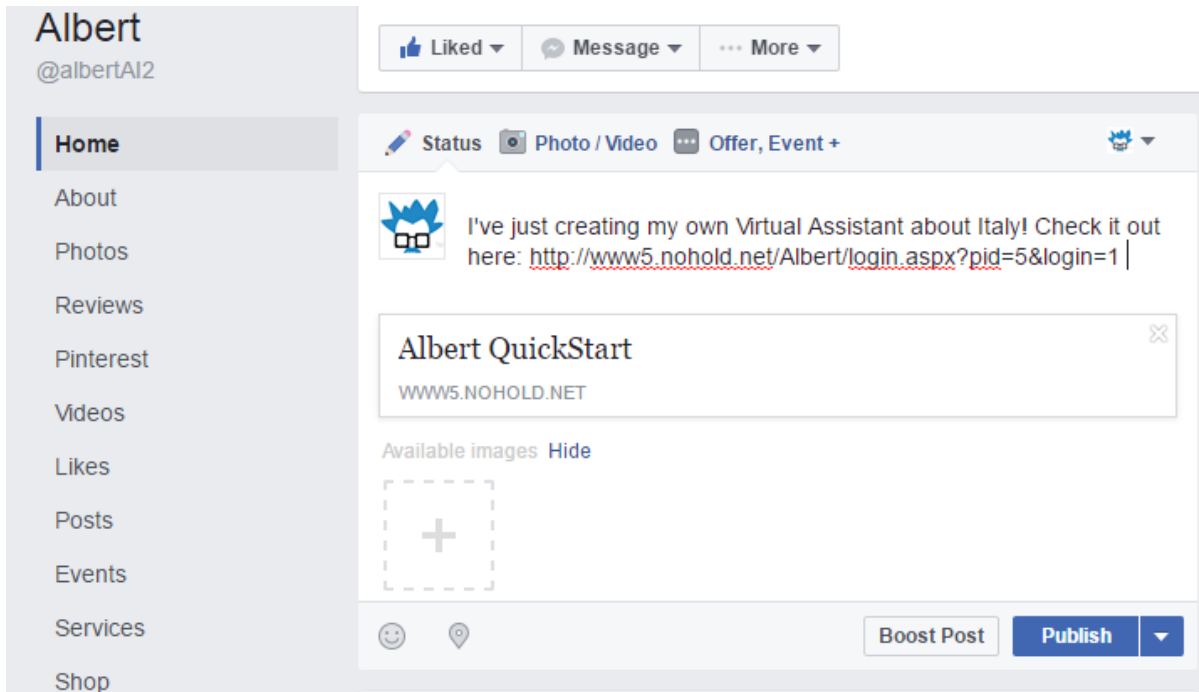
Albert
@albertAI2

Home
About
Photos
Reviews
Pinterest
Videos
Likes
Posts
Events
Services
Shop

Liked
Message
More

Status
Photo / Video
Offer, Event +

I've just creating my own Virtual Assistant about Italy! Check it out here: http://www5.nohold.net/Albert/login.aspx?pid=5&login=1

Albert QuickStart
WWW5.NOHOLD.NET

Available images Hide

Boost Post
Publish